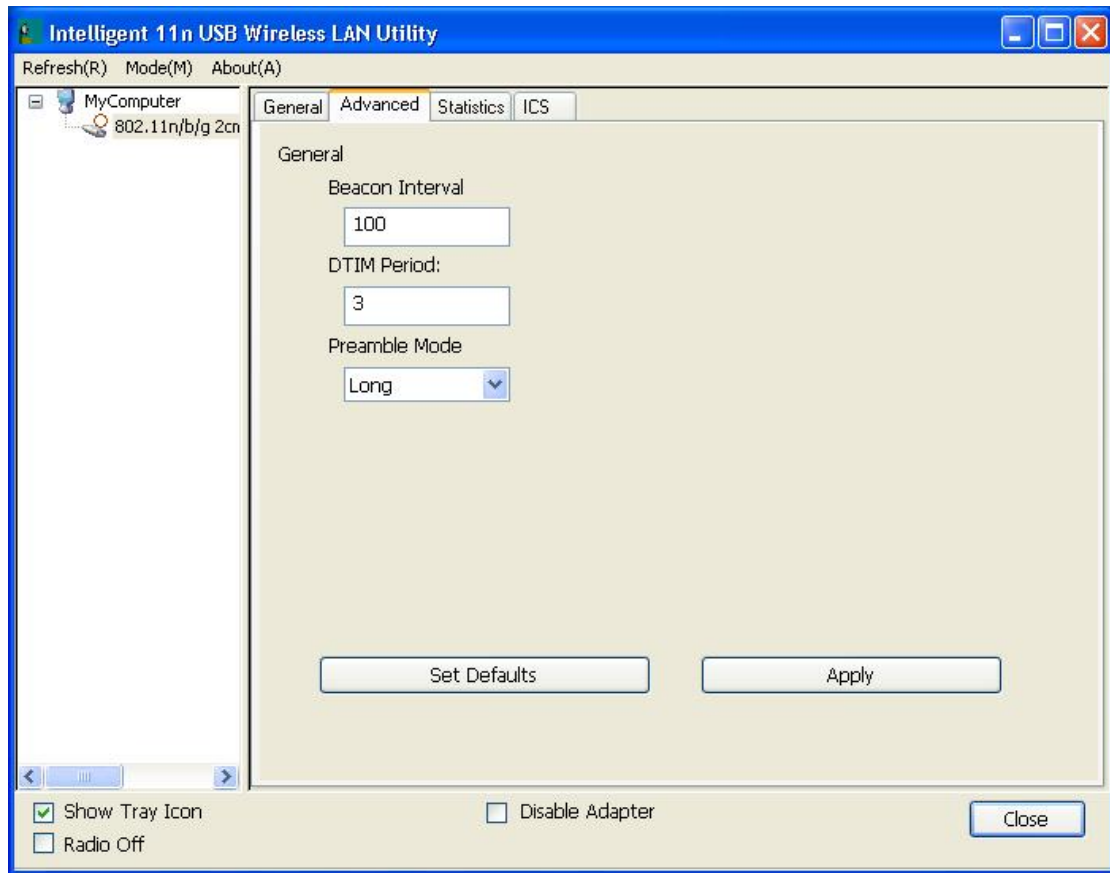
Intelligent 11n USB Wireless LAN Utility

Refresh(R) Mode(M) About(A)

MyComputer
802.11n/b/g 2cn

General Advanced Statistics ICS

General

Beacon Interval
100

DTIM Period:
3

Preamble Mode
Long

Set Defaults

Apply

Show Tray Icon
Radio Off

Disable Adapter

Close